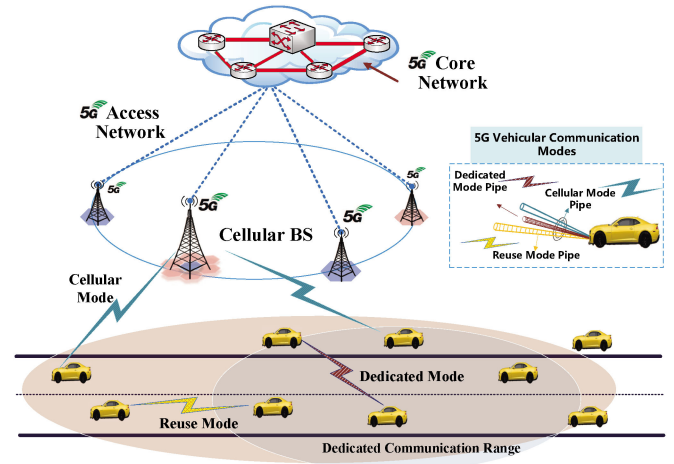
5G Core Network

5G Access Network

5G Vehicular Communication Modes

Dedicated Mode Pipe

Cellular Mode Pipe

Reuse Mode Pipe

5G

5G

5G

5G

Cellular BS

Cellular Mode

Dedicated Mode

Reuse Mode

Dedicated Communication Range